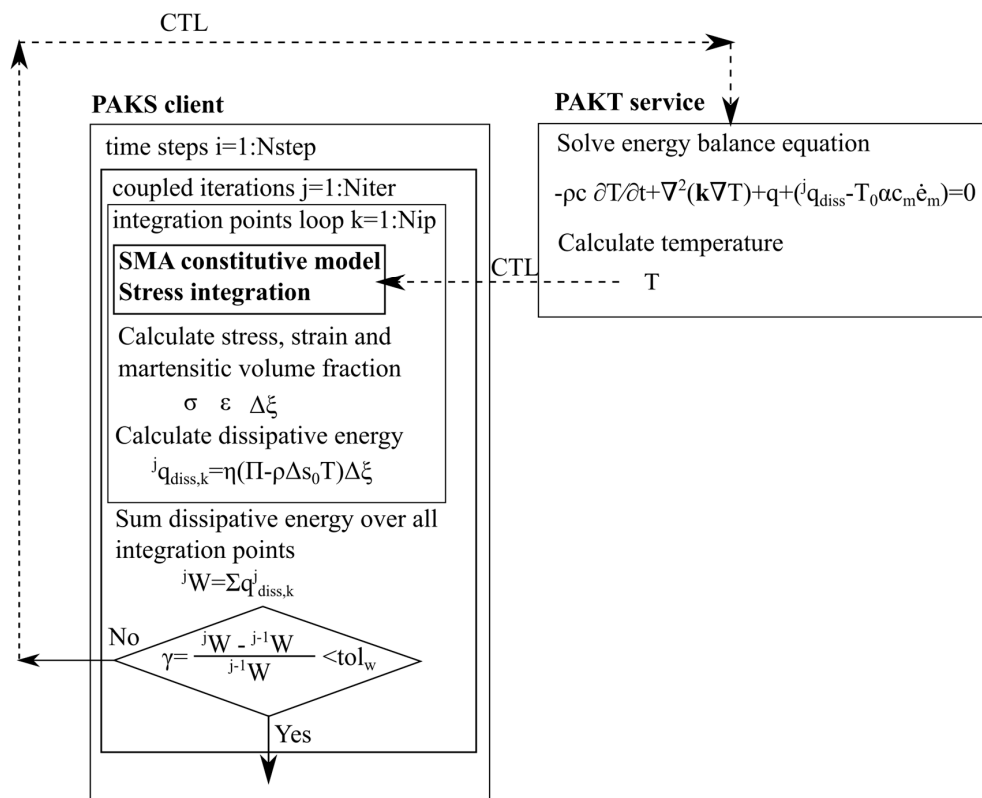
CTL

PAKS client

time steps i=1:Nstep

coupled iterations j=1:Niter

integration points loop k=1:Nip

**SMA constitutive model**
**Stress integration**

Calculate stress, strain and martensitic volume fraction

$\sigma$ $\varepsilon$ $\Delta\xi$

Calculate dissipative energy

${}^{j}q_{diss,k}=\eta(\Pi-\rho\Delta s_0 T)\Delta\xi$

Sum dissipative energy over all integration points

${}^{j}W=\Sigma q^{j}_{diss,k}$

No

$\gamma=\frac{{}^{j}W - {}^{j-1}W}{{}^{j-1}W} <tol_w$

Yes

PAKT service

Solve energy balance equation

$-\rho c\ \partial T/\partial t+\nabla^2(\mathbf{k}\nabla T)+q+({}^{j}q_{diss}-T_0\alpha c_m\dot{e}_m)=0$

Calculate temperature

CTL

T